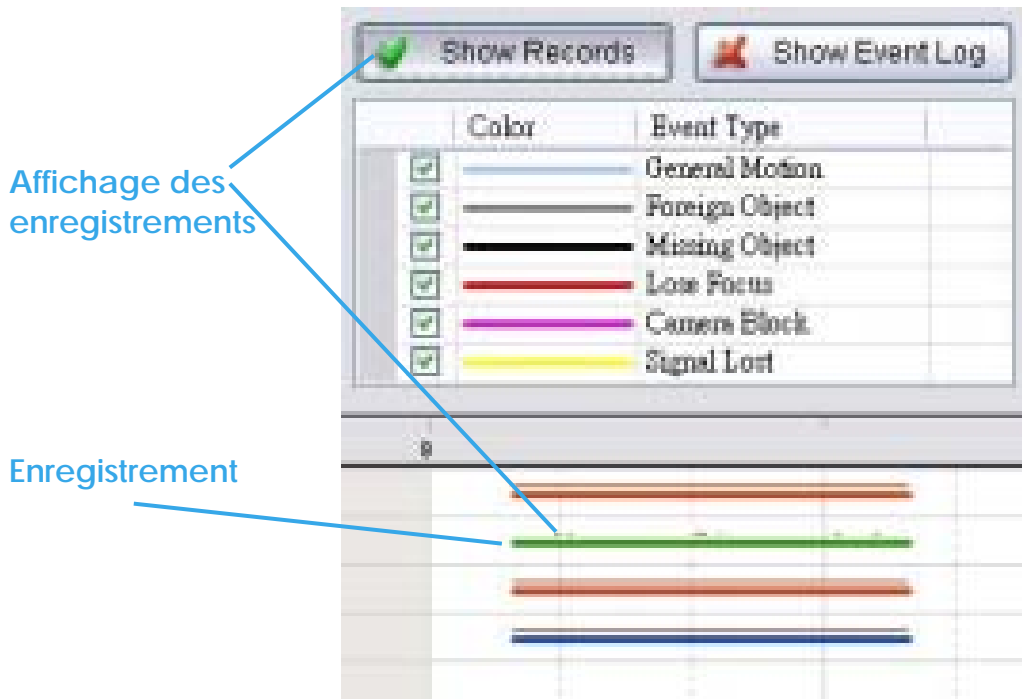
Show Records

Show Event Log

| | Color | Event Type |
|---|---|---|
| ☑ | | General Motion |
| ☑ | | Foreign Object |
| ☑ | | Missing Object |
| ☑ | | Lose Focus |
| ☑ | | Camera Block |
| ☑ | | Signal Lost |

Affichage des enregistrements

Enregistrement

0